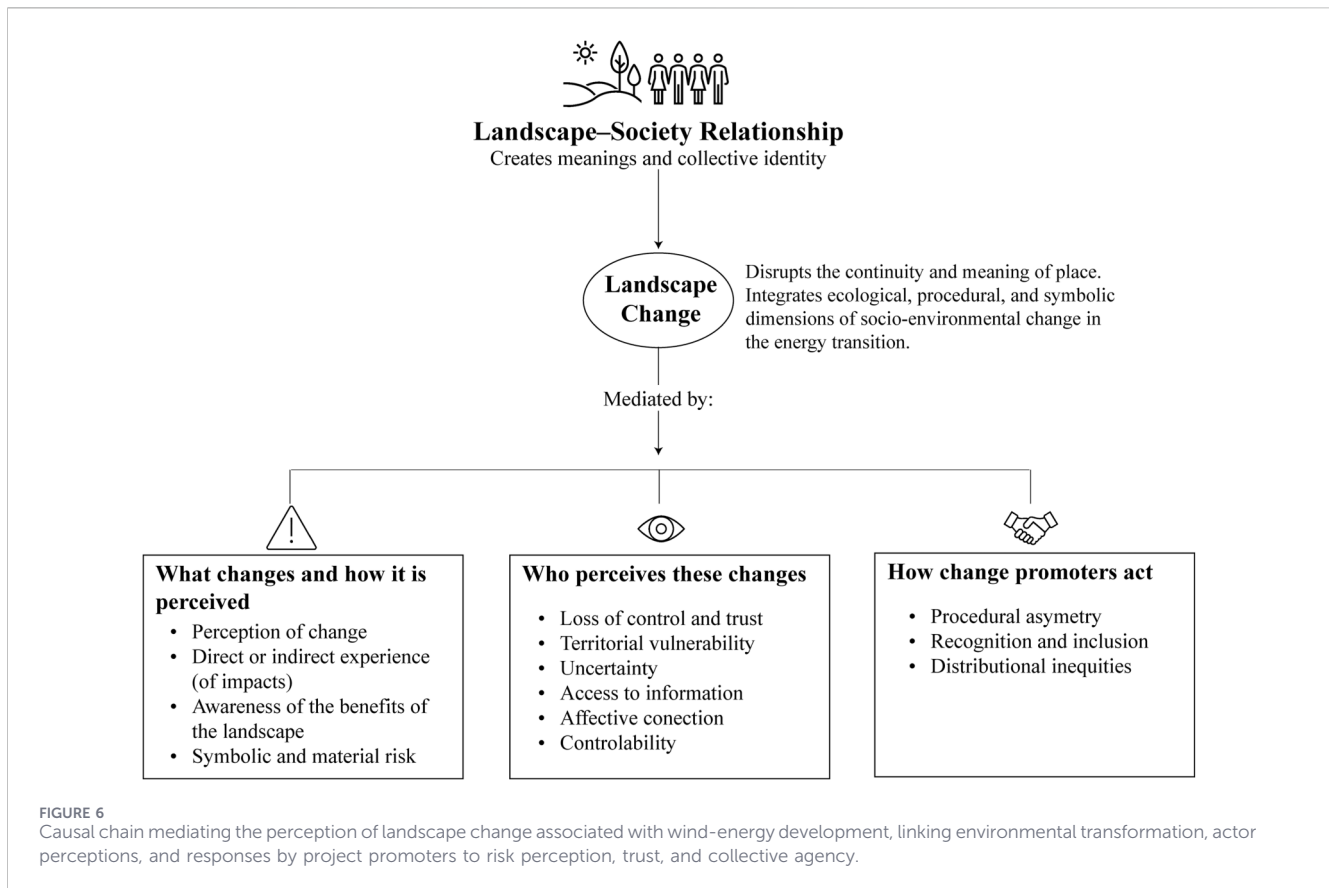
Landscape–Society Relationship
Creates meanings and collective identity

Landscape Change

Disrupts the continuity and meaning of place. Integrates ecological, procedural, and symbolic dimensions of socio-environmental change in the energy transition.

Mediated by:

What changes and how it is perceived
- Perception of change
- Direct or indirect experience (of impacts)
- Awareness of the benefits of the landscape
- Symbolic and material risk

Who perceives these changes
- Loss of control and trust
- Territorial vulnerability
- Uncertainty
- Access to information
- Affective conection
- Controlability

How change promoters act
- Procedural asymetry
- Recognition and inclusion
- Distributional inequities

FIGURE 6
Causal chain mediating the perception of landscape change associated with wind-energy development, linking environmental transformation, actor perceptions, and responses by project promoters to risk perception, trust, and collective agency.